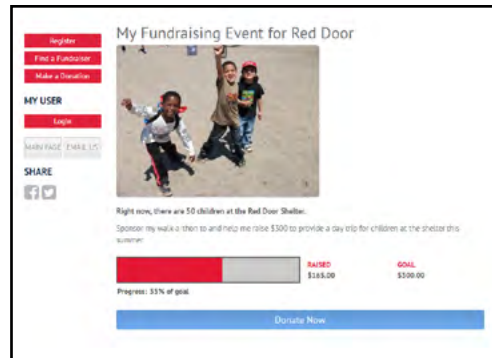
Register
Find a Fundraiser
Make a Donation

MY USER

Login

MAIN PAGE EMAIL US

SHARE

My Fundraising Event for Red Door

Right now, there are 50 children at the Red Door Shelter.

Sponsor my walk-a-thon to and help me raise $500 to provide a day trip for children at the shelter this summer.

RAISED
$165.00

GOAL
$500.00

Progress: 33% of goal

Donate Now